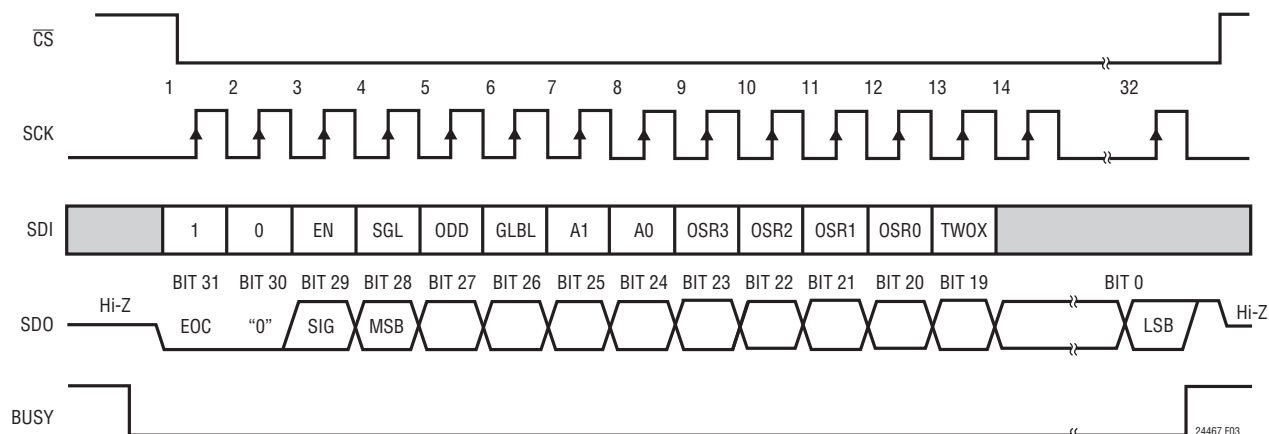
$\overline{CS}$

1 2 3 4 5 6 7 8 9 10 11 12 13 14 32

SCK

SDI

| 1 | 0 | EN | SGL | ODD | GLBL | A1 | A0 | OSR3 | OSR2 | OSR1 | OSR0 | TWOX |
|---|---|---|---|---|---|---|---|---|---|---|---|---|

BIT 31 BIT 30 BIT 29 BIT 28 BIT 27 BIT 26 BIT 25 BIT 24 BIT 23 BIT 22 BIT 21 BIT 20 BIT 19 BIT 0

SDO Hi-Z EOC "0" SIG MSB LSB Hi-Z

BUSY

24467 F03